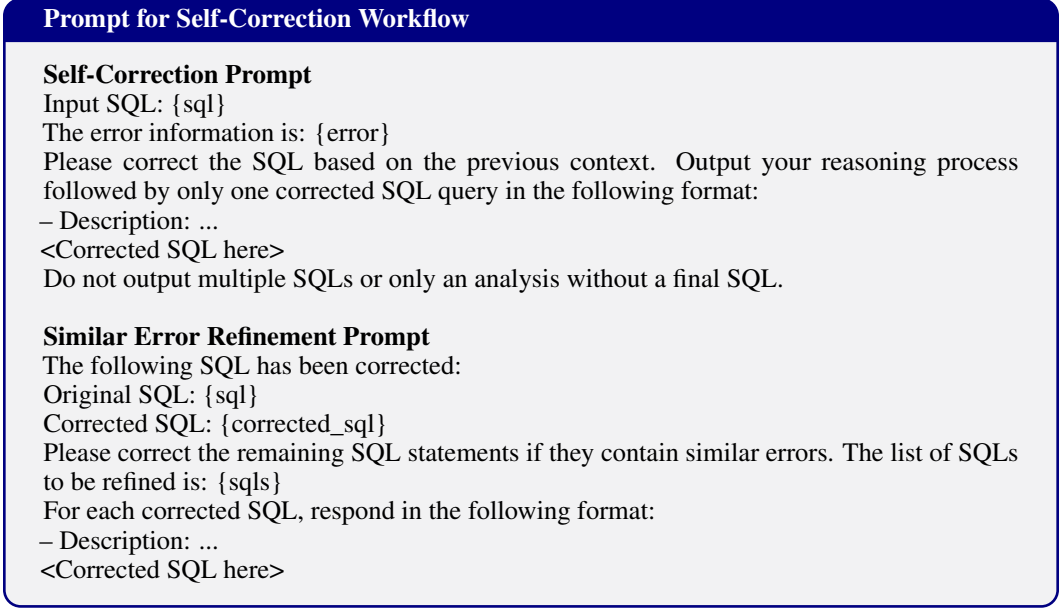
Prompt for Self-Correction Workflow

Self-Correction Prompt
Input SQL: {sql}
The error information is: {error}
Please correct the SQL based on the previous context. Output your reasoning process followed by only one corrected SQL query in the following format:
– Description: ...
<Corrected SQL here>
Do not output multiple SQLs or only an analysis without a final SQL.

Similar Error Refinement Prompt
The following SQL has been corrected:
Original SQL: {sql}
Corrected SQL: {corrected_sql}
Please correct the remaining SQL statements if they contain similar errors. The list of SQLs to be refined is: {sqls}
For each corrected SQL, respond in the following format:
– Description: ...
<Corrected SQL here>